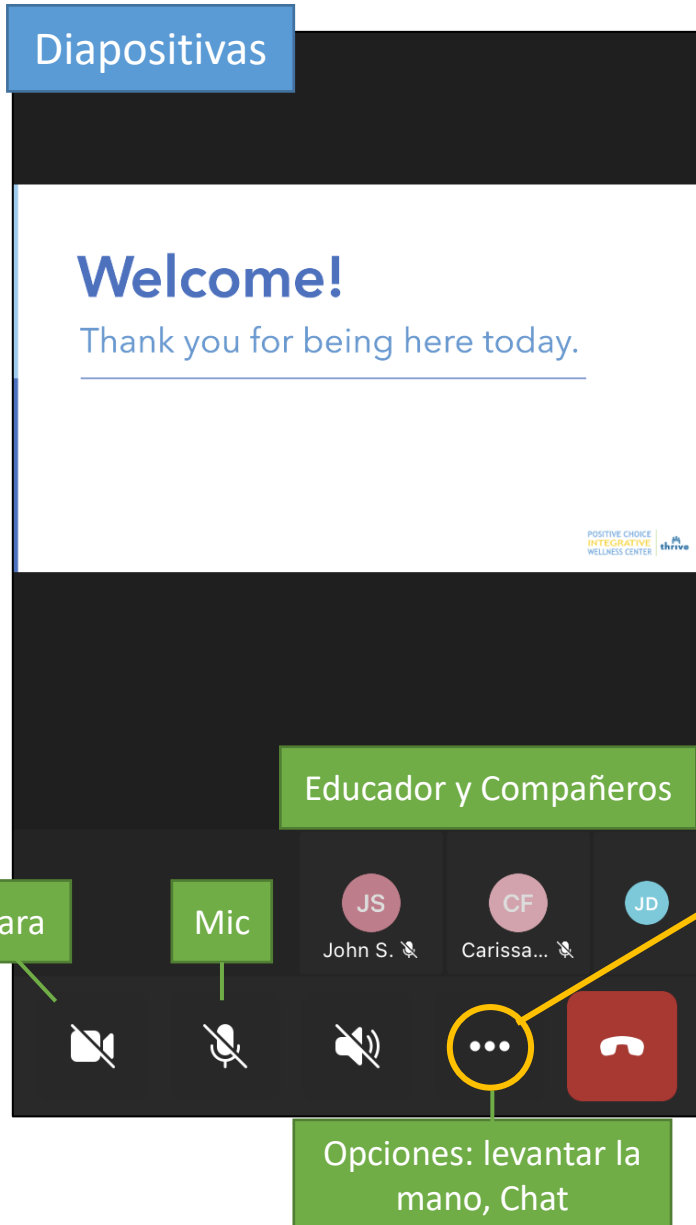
Diapositivas

Welcome!

Thank you for being here today.

POSITIVE CHOICE
INTEGRATIVE
WELLNESS CENTER
thrive

Educador y Compañeros

JS
John S.

CF
Carissa...

JD

ara

Mic

Opciones: levantar la mano, Chat